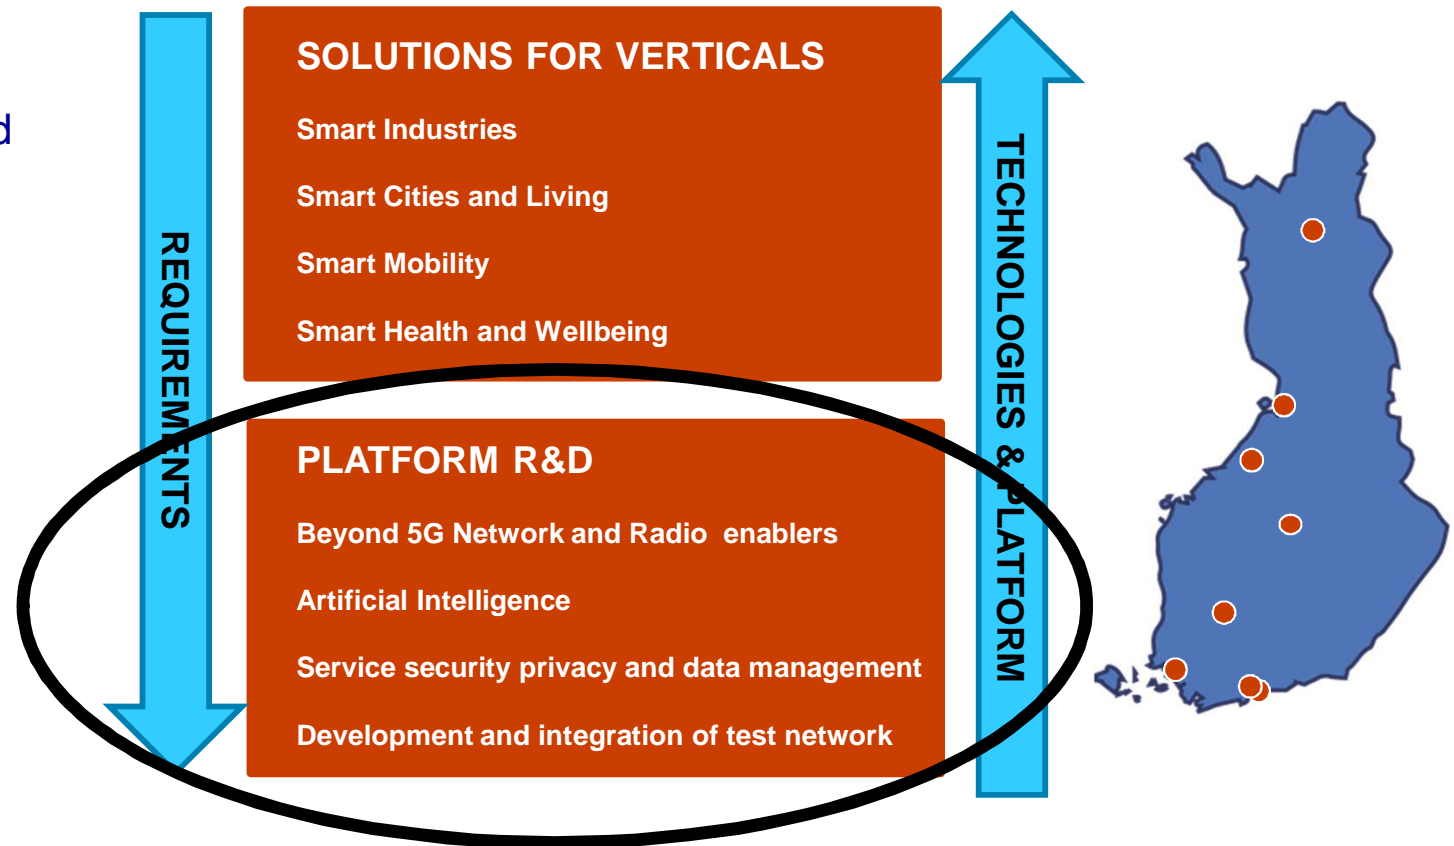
d

REQUIREMENTS

SOLUTIONS FOR VERTICALS

Smart Industries

Smart Cities and Living

Smart Mobility

Smart Health and Wellbeing

PLATFORM R&D

Beyond 5G Network and Radio enablers

Artificial Intelligence

Service security privacy and data management

Development and integration of test network

TECHNOLOGIES & PLATFORM